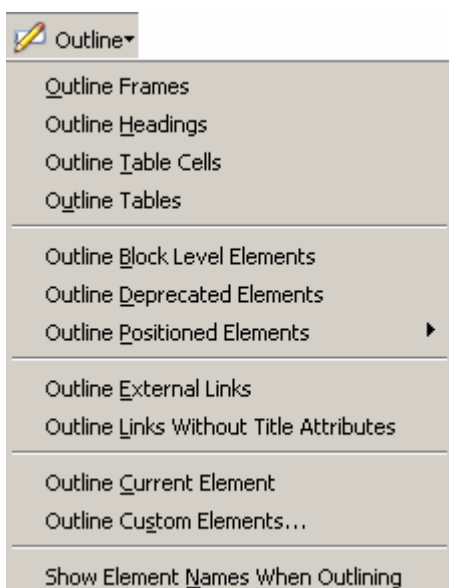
Outline

Outline Frames
Outline Headings
Outline Table Cells
Outline Tables

Outline Block Level Elements
Outline Deprecated Elements
Outline Positioned Elements

Outline External Links
Outline Links Without Title Attributes

Outline Current Element
Outline Custom Elements...

Show Element Names When Outlining